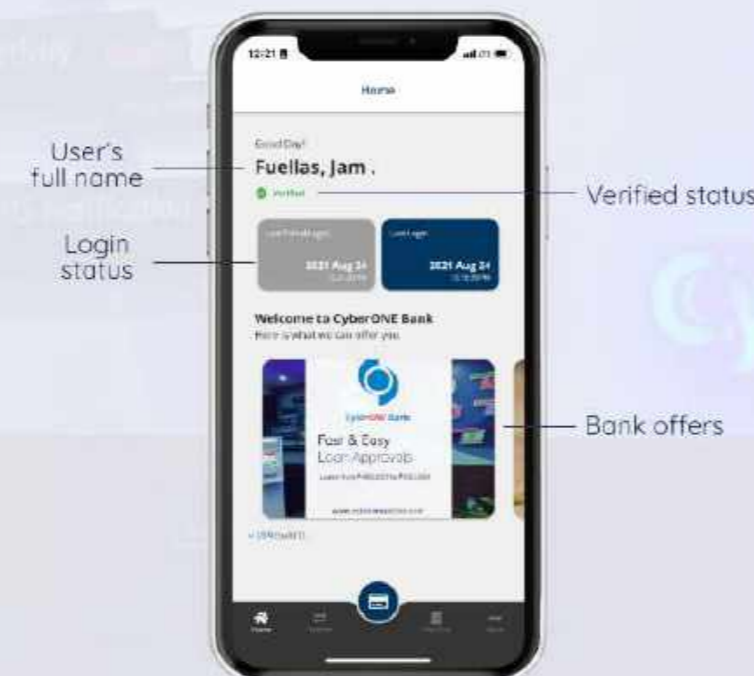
12:21

Home

Good Day!

Fuellas, Jam .

Verified

User's full name

Verified status

Login status

Last Failed Login
2021 Aug 24

Last Login
2021 Aug 24

Welcome to CyberONE Bank
Here is what we can offer you.

CyberONE Bank

Fast & Easy
Loan Approvals

Bank offers

Home